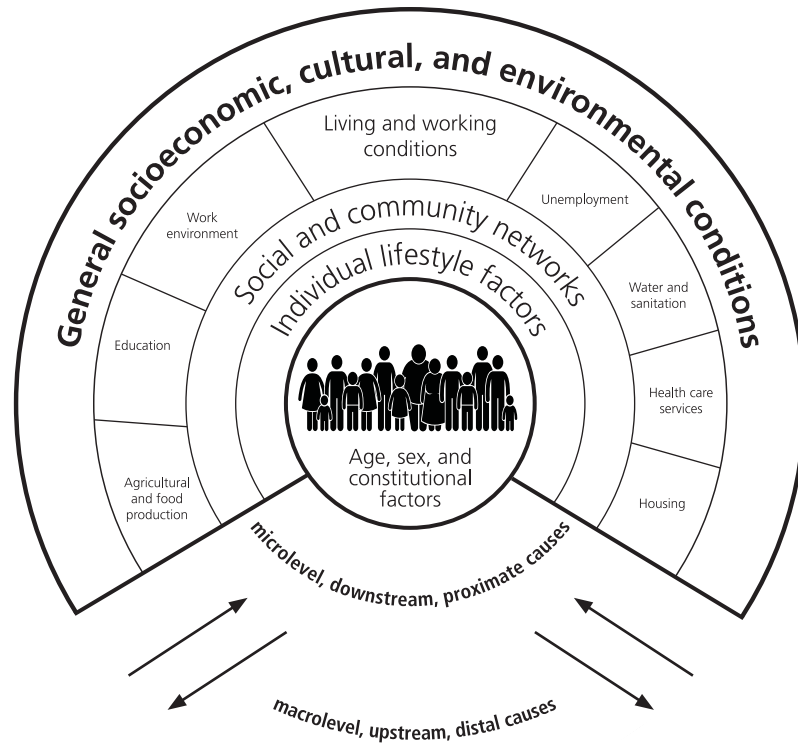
General socioeconomic, cultural, and environmental conditions

Living and working conditions

Work environment

Unemployment

Education

Water and sanitation

Health care services

Agricultural and food production

Housing

Social and community networks

Individual lifestyle factors

Age, sex, and constitutional factors

microlevel, downstream, proximate causes

macrolevel, upstream, distal causes